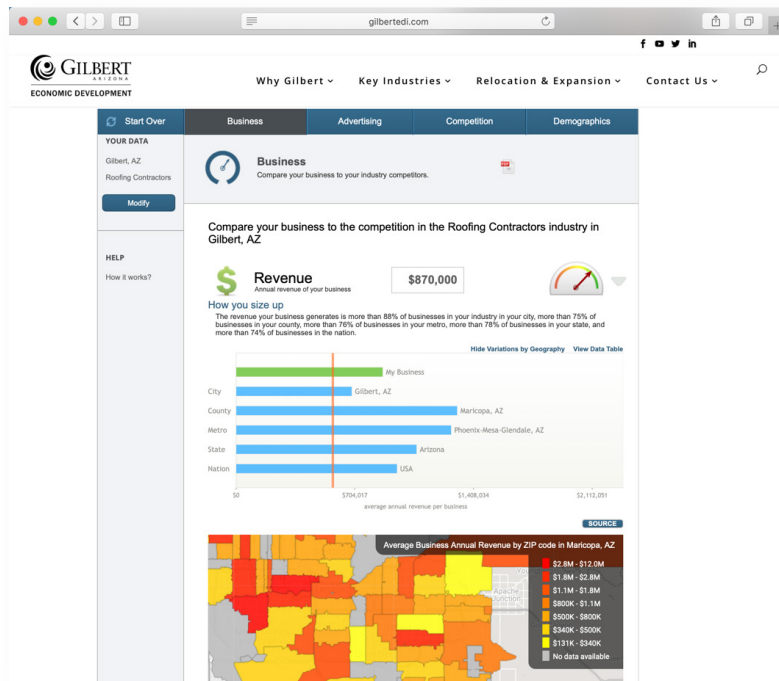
gilbertedi.com

f ▶ 🐦 in

GILBERT
ARIZONA
ECONOMIC DEVELOPMENT

Why Gilbert ⌄ Key Industries ⌄ Relocation & Expansion ⌄ Contact Us ⌄

Start Over

Business Advertising Competition Demographics

YOUR DATA
Gilbert, AZ
Roofing Contractors

Modify

HELP
How it works?

Business
Compare your business to your industry competitors.

Compare your business to the competition in the Roofing Contractors industry in Gilbert, AZ

$ Revenue
Annual revenue of your business

$870,000

How you size up
The revenue your business generates is more than 88% of businesses in your industry in your city, more than 75% of businesses in your county, more than 76% of businesses in your metro, more than 78% of businesses in your state, and more than 74% of businesses in the nation.

Hide Variations by Geography View Data Table

My Business
City Gilbert, AZ
County Maricopa, AZ
Metro Phoenix-Mesa-Glendale, AZ
State Arizona
Nation USA

$0 $704,017 $1,408,034 $2,112,051
average annual revenue per business

SOURCE

Average Business Annual Revenue by ZIP code in Maricopa, AZ
$2.8M - $12.0M
$1.8M - $2.8M
$1.1M - $1.8M
$800K - $1.1M
$500K - $800K
$340K - $500K
$131K - $340K
No data available

Apache Junction